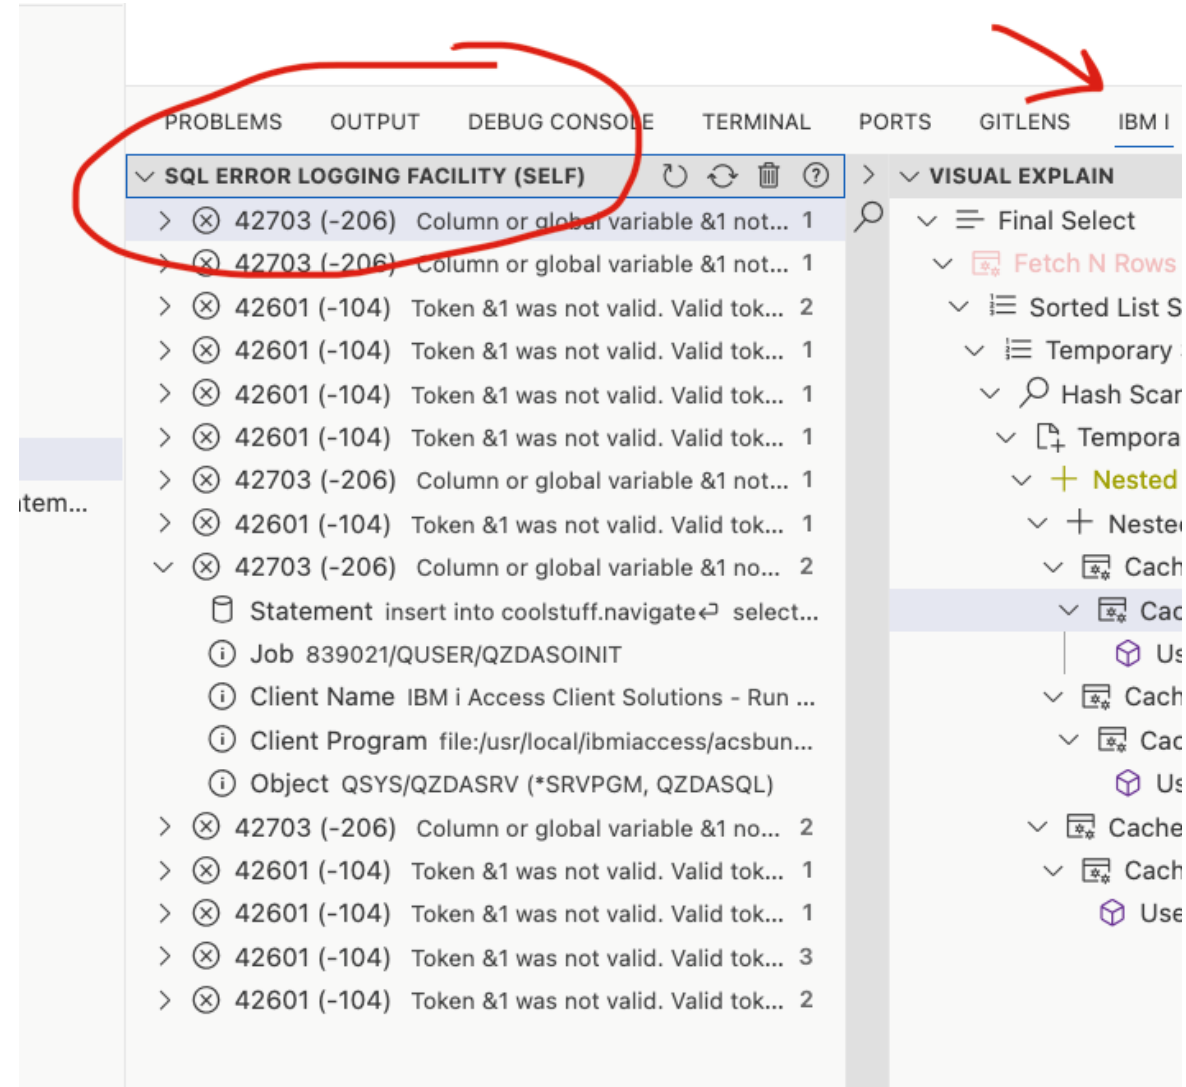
PROBLEMS OUTPUT DEBUG CONSOLE TERMINAL PORTS GITLENS IBM I

SQL ERROR LOGGING FACILITY (SELF)

42703 (-206) Column or global variable &1 not... 1
42703 (-206) Column or global variable &1 not... 1
42601 (-104) Token &1 was not valid. Valid tok... 2
42601 (-104) Token &1 was not valid. Valid tok... 1
42601 (-104) Token &1 was not valid. Valid tok... 1
42601 (-104) Token &1 was not valid. Valid tok... 1
42703 (-206) Column or global variable &1 not... 1
42601 (-104) Token &1 was not valid. Valid tok... 1
42703 (-206) Column or global variable &1 no... 2
Statement insert into coolstuff.navigate select...
Job 839021/QUSER/QZDASOINIT
Client Name IBM i Access Client Solutions - Run ...
Client Program file:/usr/local/ibmiaccess/acsbun...
Object QSYS/QZDASRV (*SRVPGM, QZDASQL)
42703 (-206) Column or global variable &1 no... 2
42601 (-104) Token &1 was not valid. Valid tok... 1
42601 (-104) Token &1 was not valid. Valid tok... 1
42601 (-104) Token &1 was not valid. Valid tok... 3
42601 (-104) Token &1 was not valid. Valid tok... 2

item...

VISUAL EXPLAIN
Final Select
Fetch N Rows
Sorted List S
Temporary
Hash Scan
Tempora
Nested
Nested
Cach
Cac
Us
Cach
Cac
Us
Cache
Cach
Use